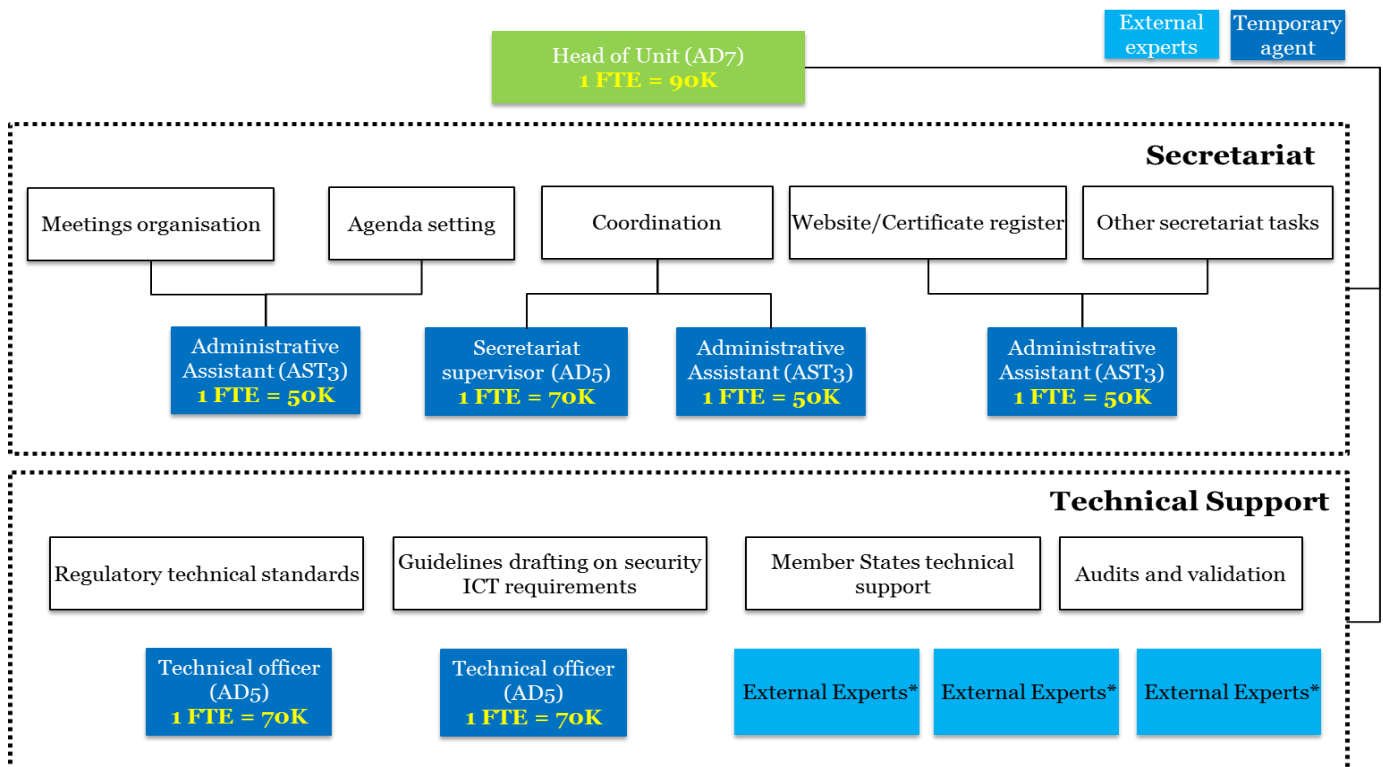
External experts

Temporary agent

Head of Unit (AD7)
1 FTE = 90K

Secretariat

Meetings organisation

Agenda setting

Coordination

Website/Certificate register

Other secretariat tasks

Administrative Assistant (AST3)
1 FTE = 50K

Secretariat supervisor (AD5)
1 FTE = 70K

Administrative Assistant (AST3)
1 FTE = 50K

Administrative Assistant (AST3)
1 FTE = 50K

Technical Support

Regulatory technical standards

Guidelines drafting on security ICT requirements

Member States technical support

Audits and validation

Technical officer (AD5)
1 FTE = 70K

Technical officer (AD5)
1 FTE = 70K

External Experts*

External Experts*

External Experts*